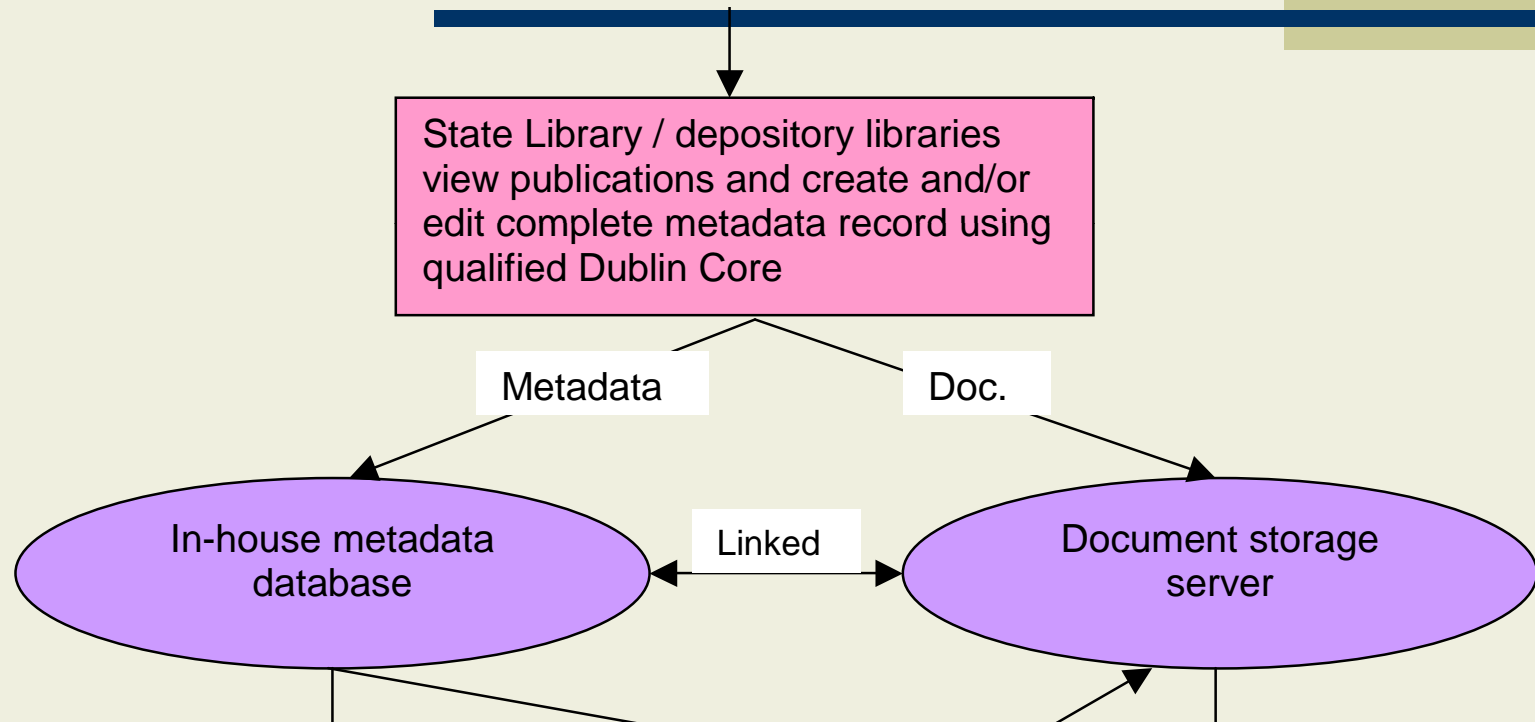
State Library / depository libraries view publications and create and/or edit complete metadata record using qualified Dublin Core

Metadata

Doc.

In-house metadata database

Linked

Document storage server